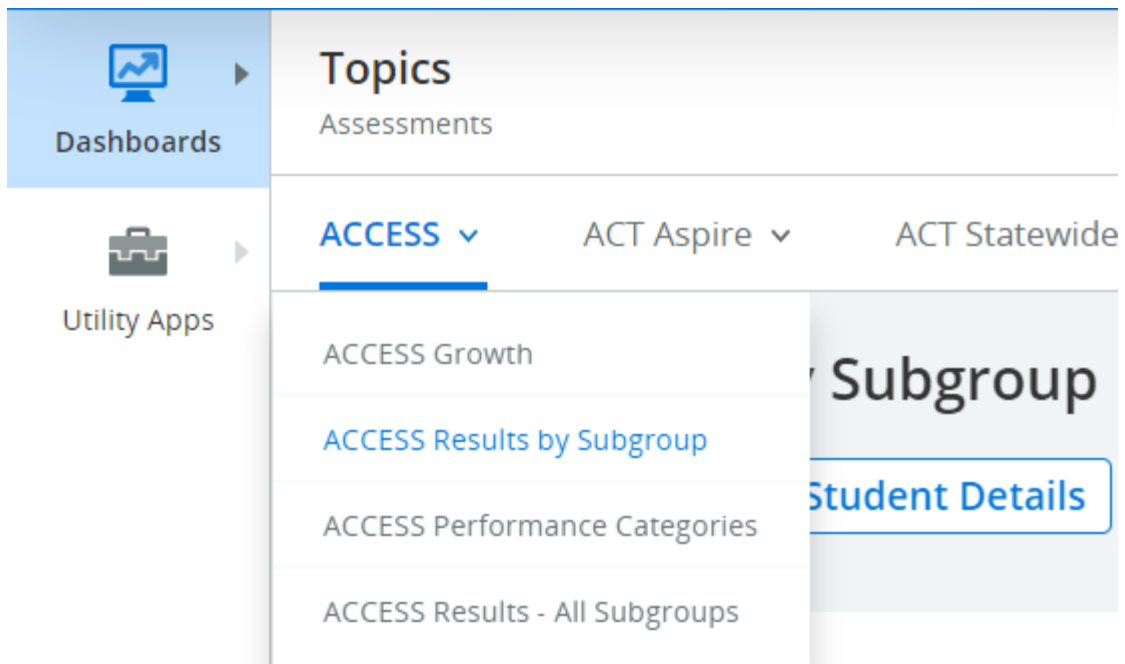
Dashboards

Utility Apps

Topics
Assessments

ACCESS ACT Aspire ACT Statewide

ACCESS Growth
ACCESS Results by Subgroup
ACCESS Performance Categories
ACCESS Results - All Subgroups

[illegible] Subgroup

Student Details